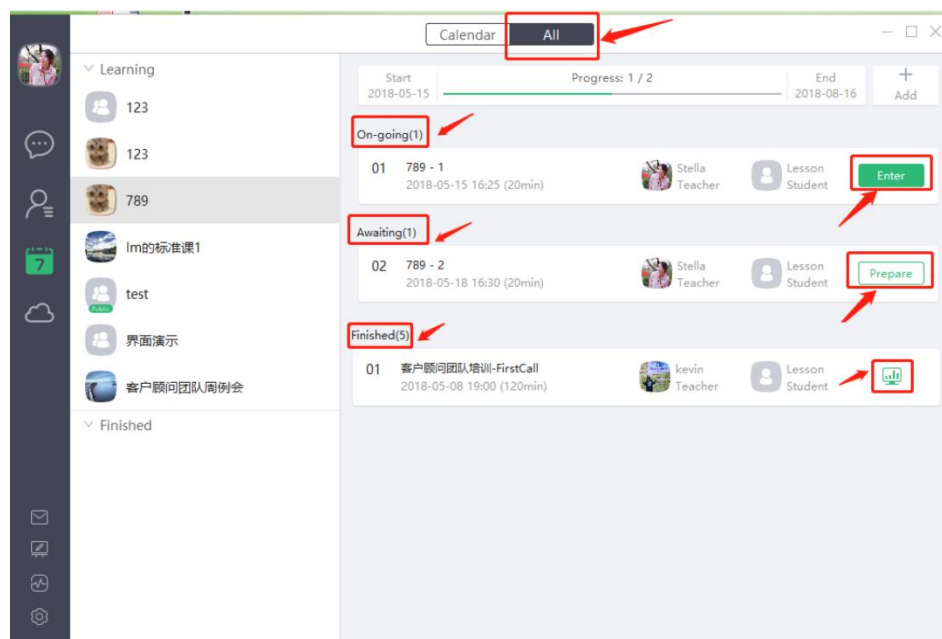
Calendar All

7

Learning
123
123
789
lm的标准课1
test
Public
界面演示
客户顾问团队周例会
Finished

Start
2018-05-15
Progress: 1 / 2
End
2018-08-16
+
Add

On-going(1)
01 789 - 1
2018-05-15 16:25 (20min)
Stella
Teacher
Lesson
Student
Enter

Awaiting(1)
02 789 - 2
2018-05-18 16:30 (20min)
Stella
Teacher
Lesson
Student
Prepare

Finished(5)
01 客户顾问团队培训-FirstCall
2018-05-08 19:00 (120min)
kevin
Teacher
Lesson
Student